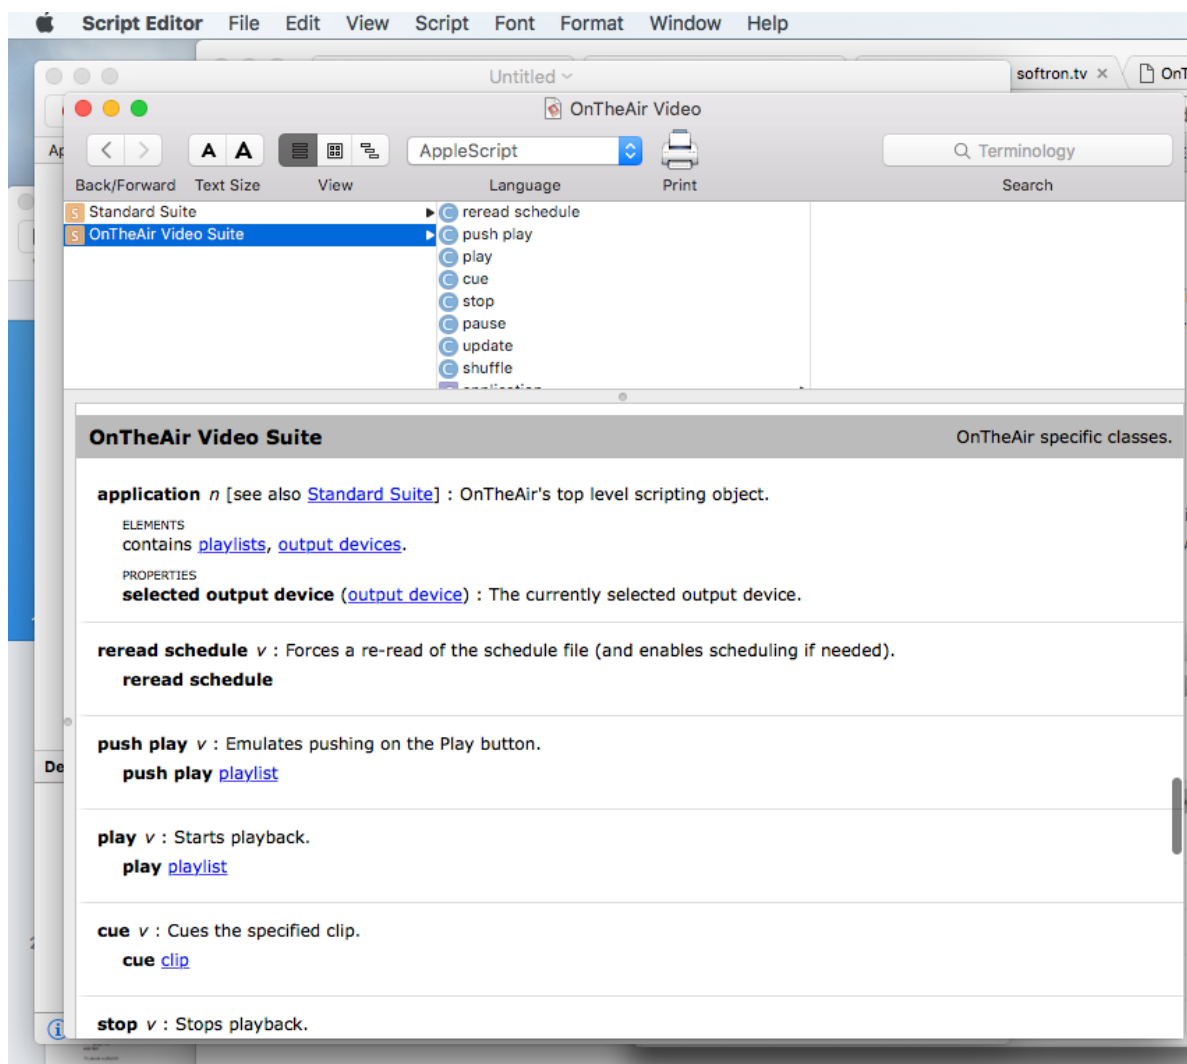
Script Editor File Edit View Script Font Format Window Help

Untitled

softron.tv ×

OnT

OnTheAir Video

A A

AppleScript

Terminology

Back/Forward Text Size View Language Print Search

S Standard Suite
S OnTheAir Video Suite

C reread schedule
C push play
C play
C cue
C stop
C pause
C update
C shuffle

OnTheAir Video Suite OnTheAir specific classes.

application n [see also Standard Suite] : OnTheAir's top level scripting object.

ELEMENTS
contains playlists, output devices.

PROPERTIES
selected output device (output device) : The currently selected output device.

reread schedule v : Forces a re-read of the schedule file (and enables scheduling if needed).
reread schedule

push play v : Emulates pushing on the Play button.
push play playlist

play v : Starts playback.
play playlist

cue v : Cues the specified clip.
cue clip

stop v : Stops playback.